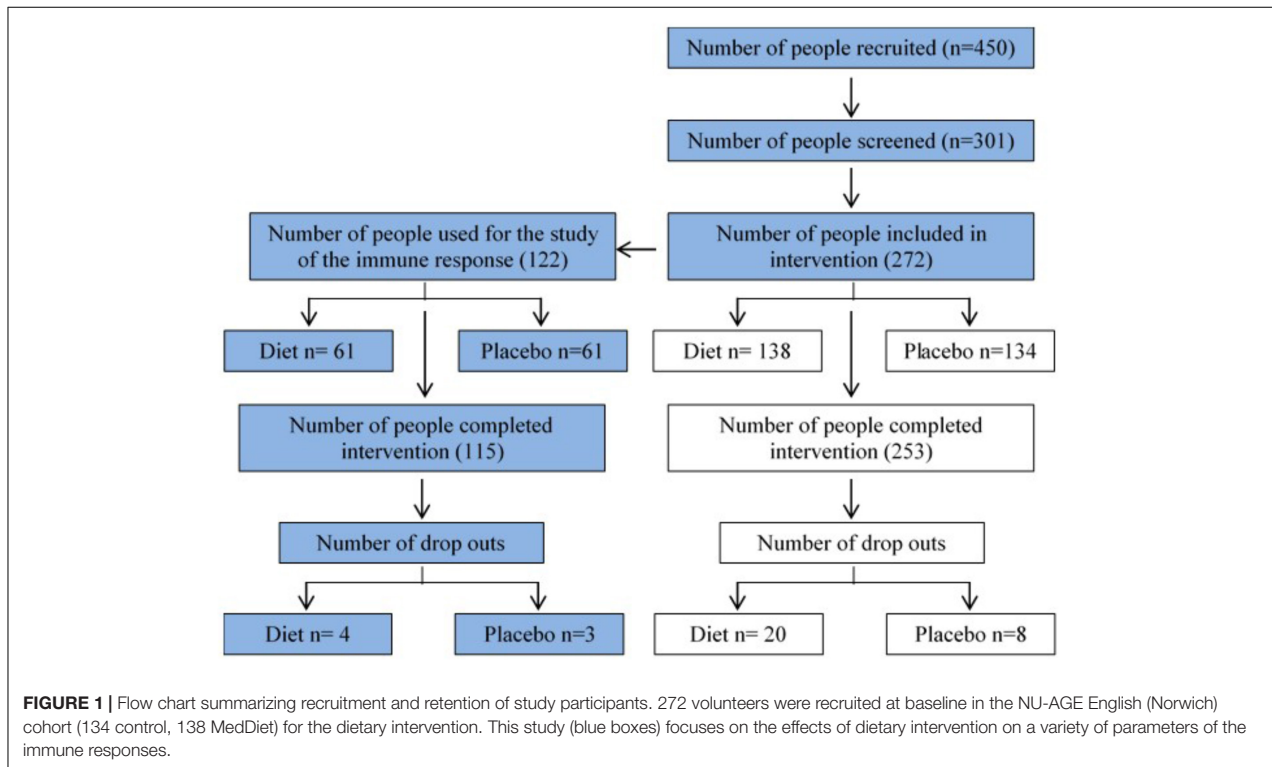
Number of people recruited (n=450)

Number of people screened (n=301)

Number of people used for the study of the immune response (122)

Number of people included in intervention (272)

Diet n= 61

Placebo n=61

Diet n= 138

Placebo n=134

Number of people completed intervention (115)

Number of people completed intervention (253)

Number of drop outs

Number of drop outs

Diet n= 4

Placebo n=3

Diet n= 20

Placebo n=8

**FIGURE 1 |** Flow chart summarizing recruitment and retention of study participants. 272 volunteers were recruited at baseline in the NU-AGE English (Norwich) cohort (134 control, 138 MedDiet) for the dietary intervention. This study (blue boxes) focuses on the effects of dietary intervention on a variety of parameters of the immune responses.